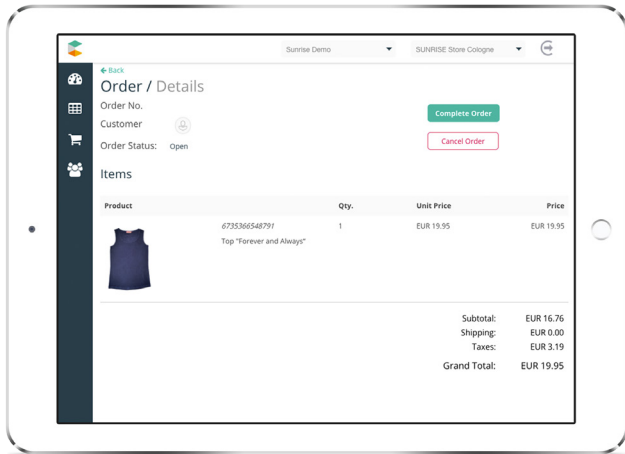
Sunrise Demo
SUNRISE Store Cologne

← Back
Order / Details
Order No.
Customer
Order Status: Open

Complete Order
Cancel Order

Items

| Product | | Qty. | Unit Price | Price |
|---|---|---|---|---|
| | 6735366548791<br>Top "Forever and Always" | 1 | EUR 19.95 | EUR 19.95 |

Subtotal: EUR 16.76
Shipping: EUR 0.00
Taxes: EUR 3.19
Grand Total: EUR 19.95